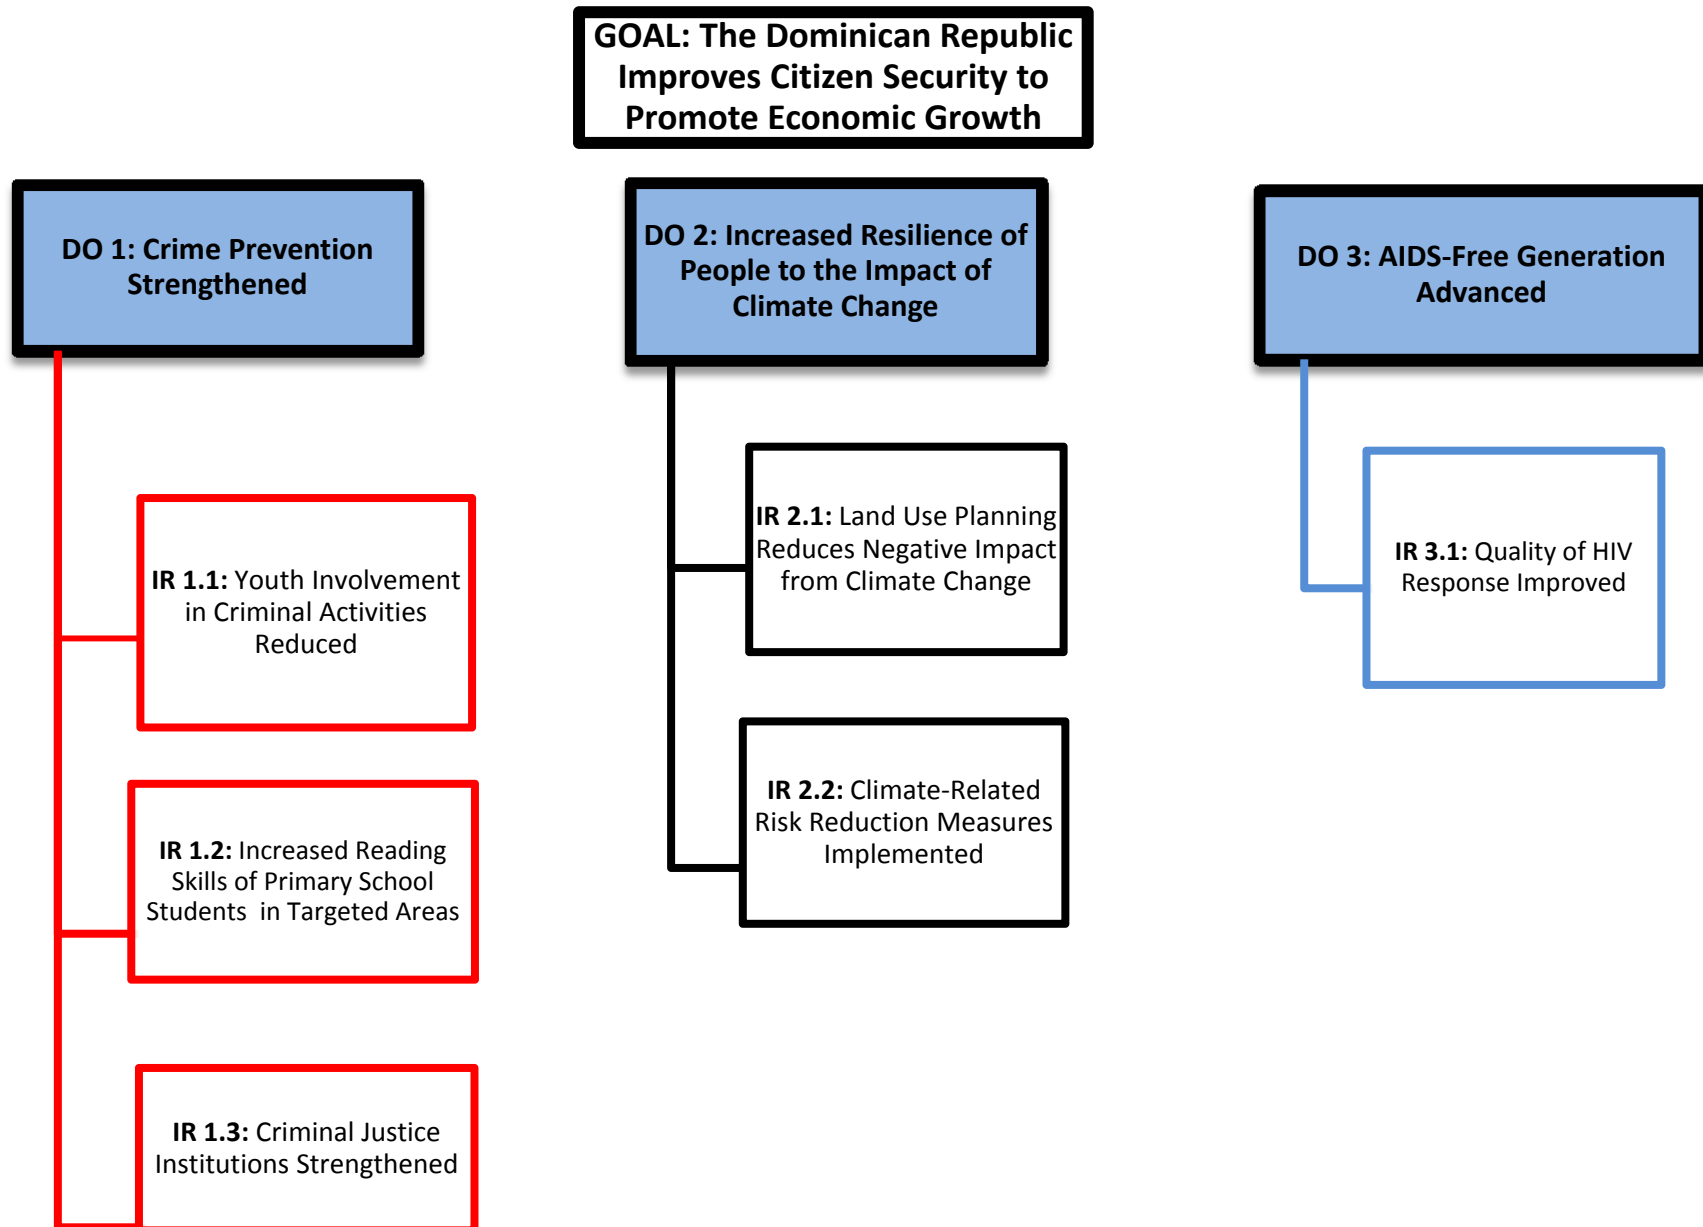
GOAL: The Dominican Republic Improves Citizen Security to Promote Economic Growth

DO 1: Crime Prevention Strengthened

IR 1.1: Youth Involvement in Criminal Activities Reduced

IR 1.2: Increased Reading Skills of Primary School Students in Targeted Areas

IR 1.3: Criminal Justice Institutions Strengthened

DO 2: Increased Resilience of People to the Impact of Climate Change

IR 2.1: Land Use Planning Reduces Negative Impact from Climate Change

IR 2.2: Climate-Related Risk Reduction Measures Implemented

DO 3: AIDS-Free Generation Advanced

IR 3.1: Quality of HIV Response Improved